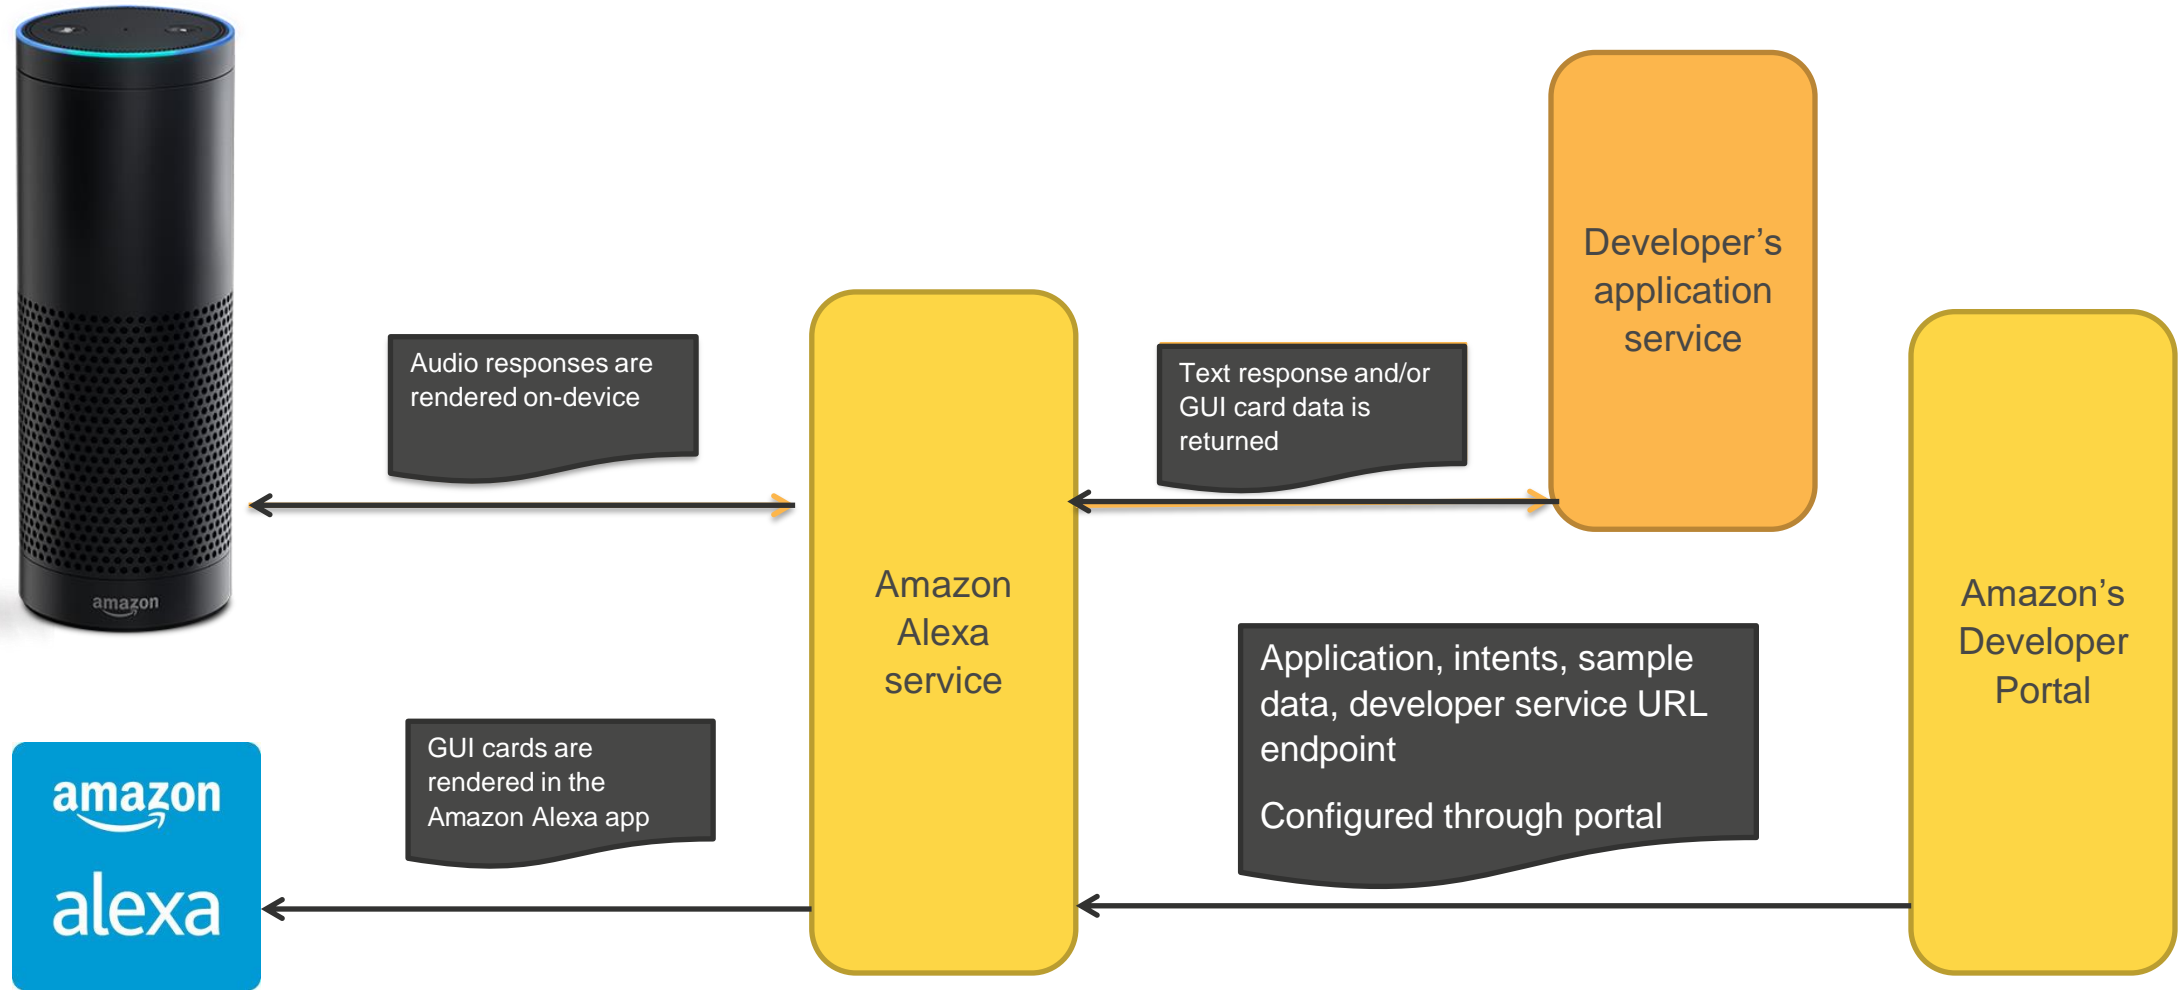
amazon

Audio responses are rendered on-device

Amazon Alexa service

Text response and/or GUI card data is returned

Developer's application service

Amazon's Developer Portal

Application, intents, sample data, developer service URL endpoint

Configured through portal

GUI cards are rendered in the Amazon Alexa app

amazon

alexa